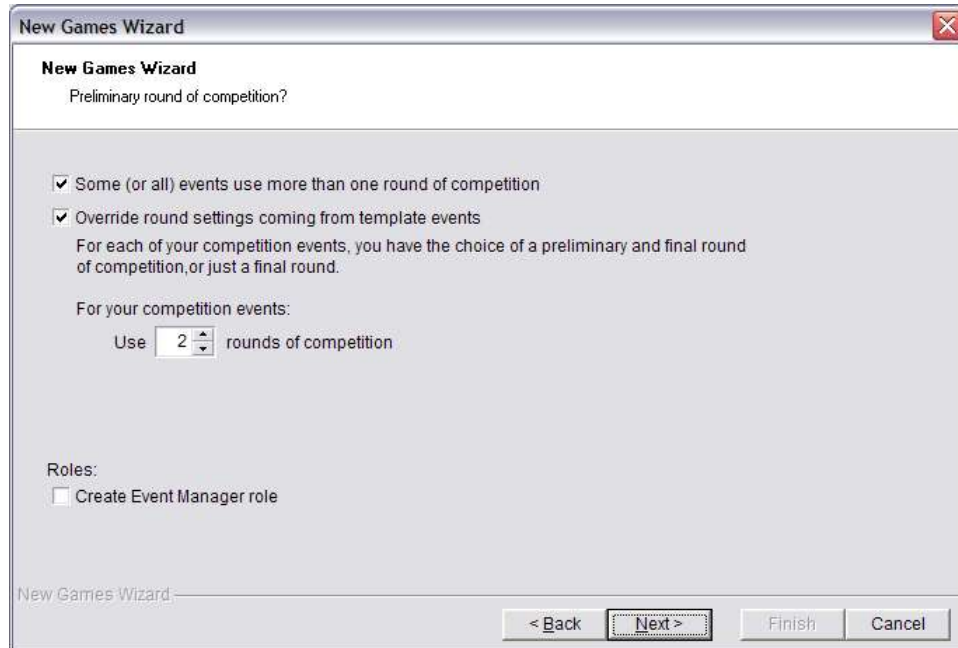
New Games Wizard

New Games Wizard

Preliminary round of competition?

Some (or all) events use more than one round of competition

Override round settings coming from template events

For each of your competition events, you have the choice of a preliminary and final round of competition,or just a final round.

For your competition events:

Use 2 rounds of competition

Roles:

Create Event Manager role

New Games Wizard

< Back Next > Finish Cancel